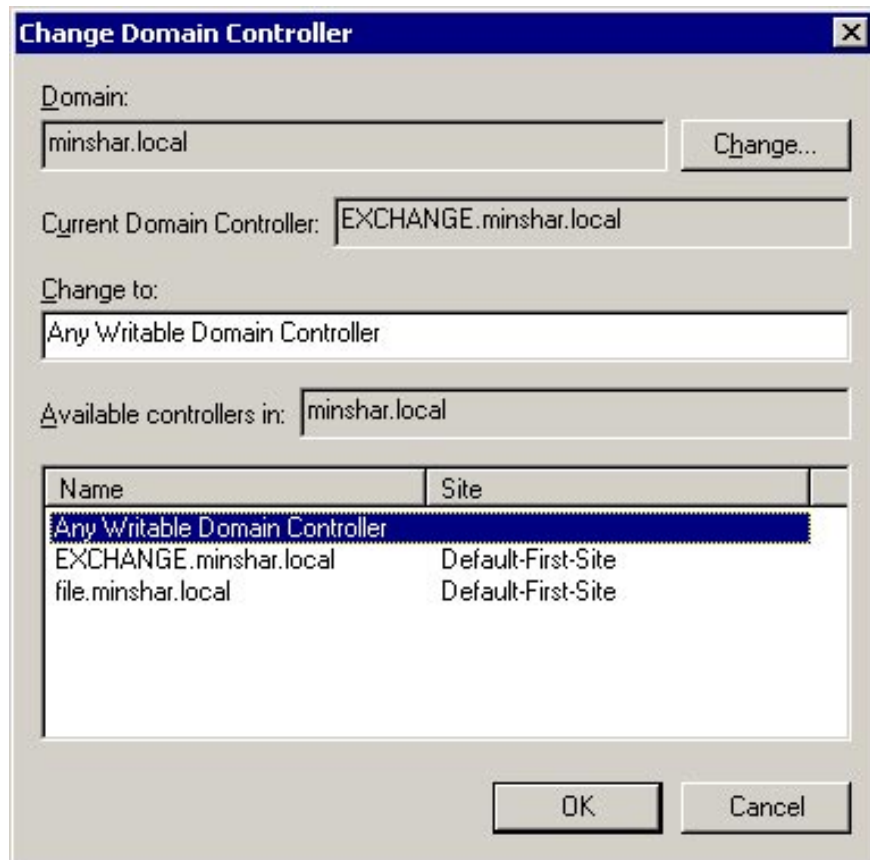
Change Domain Controller

Domain:

minshar.local

Change...

Current Domain Controller: EXCHANGE.minshar.local

Change to:

Any Writable Domain Controller

Available controllers in: minshar.local

| Name | Site |
|---|---|
| Any Writable Domain Controller | |
| EXCHANGE.minshar.local | Default-First-Site |
| file.minshar.local | Default-First-Site |

OK

Cancel